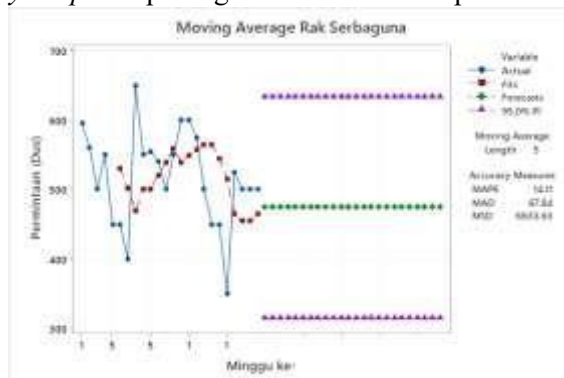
Moving Average Rak Serbaguna

Variable
Actual
Fits
Forecasts
95,0% PI

Moving Average
Length 5

Accuracy Measures
MAPE 14,11
MAD 67,64
MSD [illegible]

700
600
500
400
300

Permintaan (Dus)

1 5 5 1 1

Minggu ke-